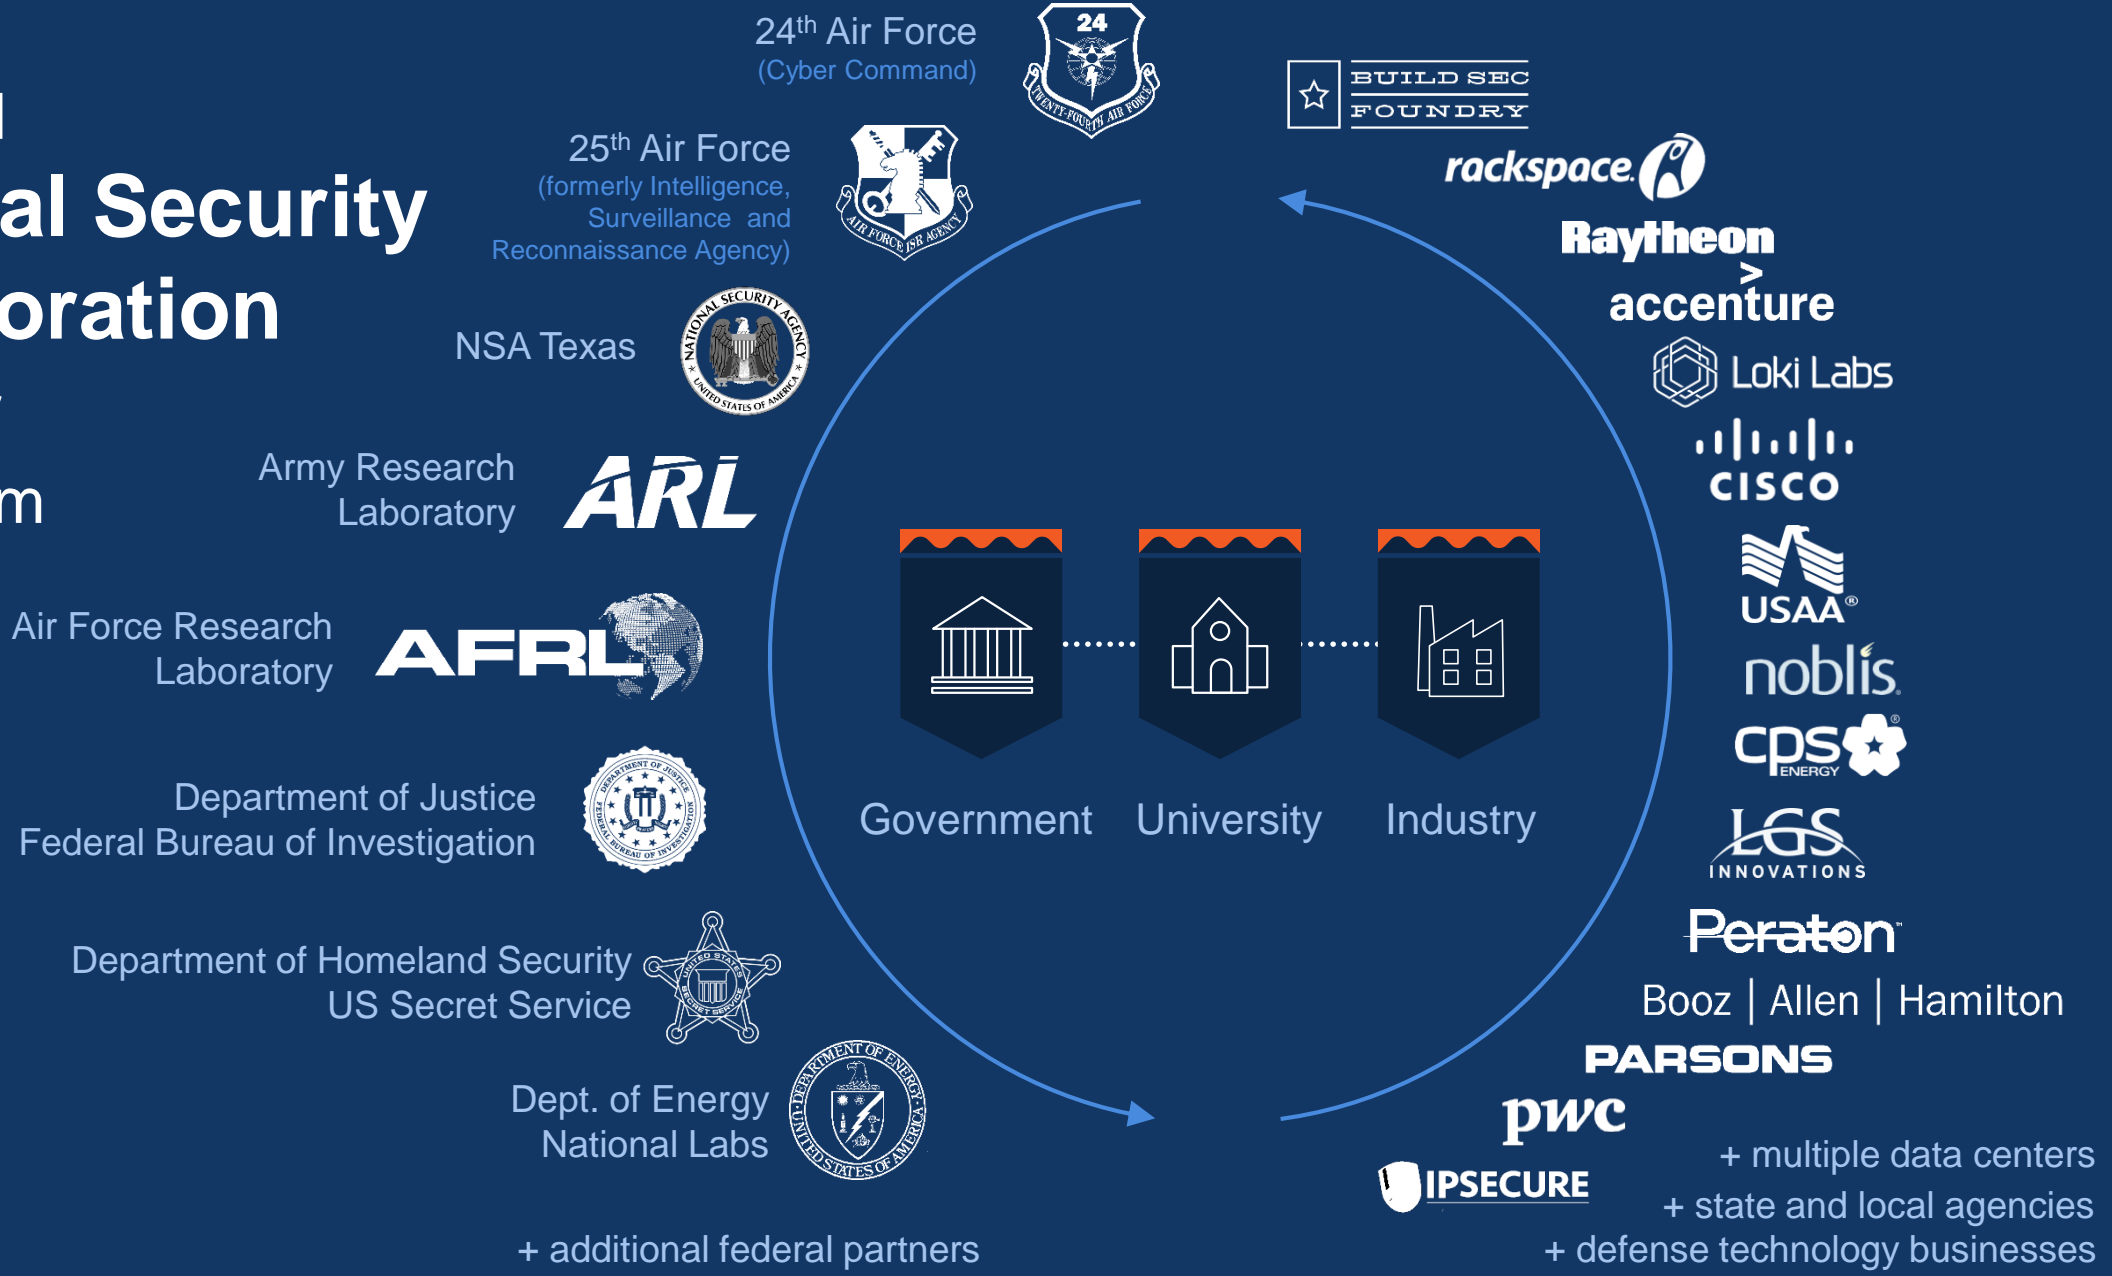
al Security
oration

m

24th Air Force
(Cyber Command)

24
TWENTY-FOURTH AIR FORCE

25th Air Force
(formerly Intelligence, Surveillance and Reconnaissance Agency)

AIR FORCE ISR AGENCY

NSA Texas

NATIONAL SECURITY AGENCY
UNITED STATES OF AMERICA

Army Research Laboratory

ARL

Air Force Research Laboratory

AFRL

Department of Justice
Federal Bureau of Investigation

DEPARTMENT OF JUSTICE
FEDERAL BUREAU OF INVESTIGATION

Department of Homeland Security
US Secret Service

UNITED STATES SECRET SERVICE

Dept. of Energy
National Labs

DEPARTMENT OF ENERGY
UNITED STATES OF AMERICA

+ additional federal partners

Government

University

Industry

BUILD SEC FOUNDRY

rackspace

Raytheon

accenture

Loki Labs

CISCO

USAA

noblis

cps ENERGY

LGS INNOVATIONS

Peraton

Booz | Allen | Hamilton

PARSONS

pwc

IPSECURE

+ multiple data centers
+ state and local agencies
+ defense technology businesses